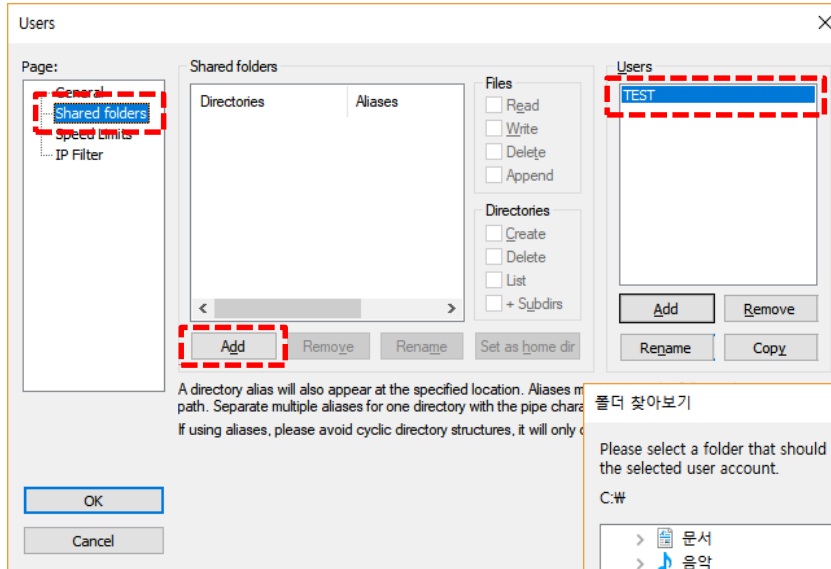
Users

Page:
General
Shared folders
Speed Limits
IP Filter

Shared folders

| Directories | Aliases |
|---|---|

Files
Read
Write
Delete
Append

Directories
Create
Delete
List
+ Subdirs

Add
Remove
Rename
Set as home dir

Users
TEST

Add
Remove
Rename
Copy

A directory alias will also appear at the specified location. Aliases m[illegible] path. Separate multiple aliases for one directory with the pipe chara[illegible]

If using aliases, please avoid cyclic directory structures, it will only c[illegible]

OK
Cancel

폴더 찾아보기

Please select a folder that should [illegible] the selected user account.

C:₩

문서
음악